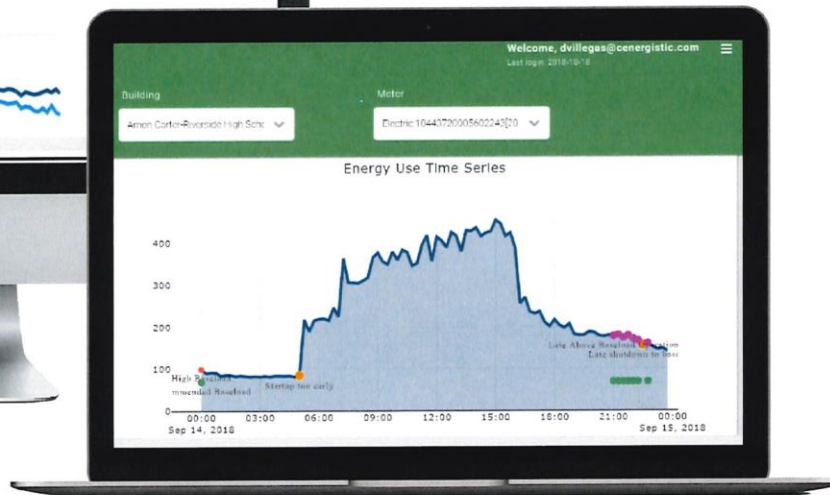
Welcome, dvillegas@cenergistic.com
Last login: 2018-10-18

Building
Amon Carter-Riverside High Scho

Meter
Electric:10443720005602243[20

Energy Use Time Series

400
300
200
100
0

High R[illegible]
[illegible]mmended Baseload
Startup too early
Late Above Baseload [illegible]ation
Late shutdown to base

00:00
Sep 14, 2018
03:00
06:00
09:00
12:00
15:00
18:00
21:00
00:00
Sep 15, 2018